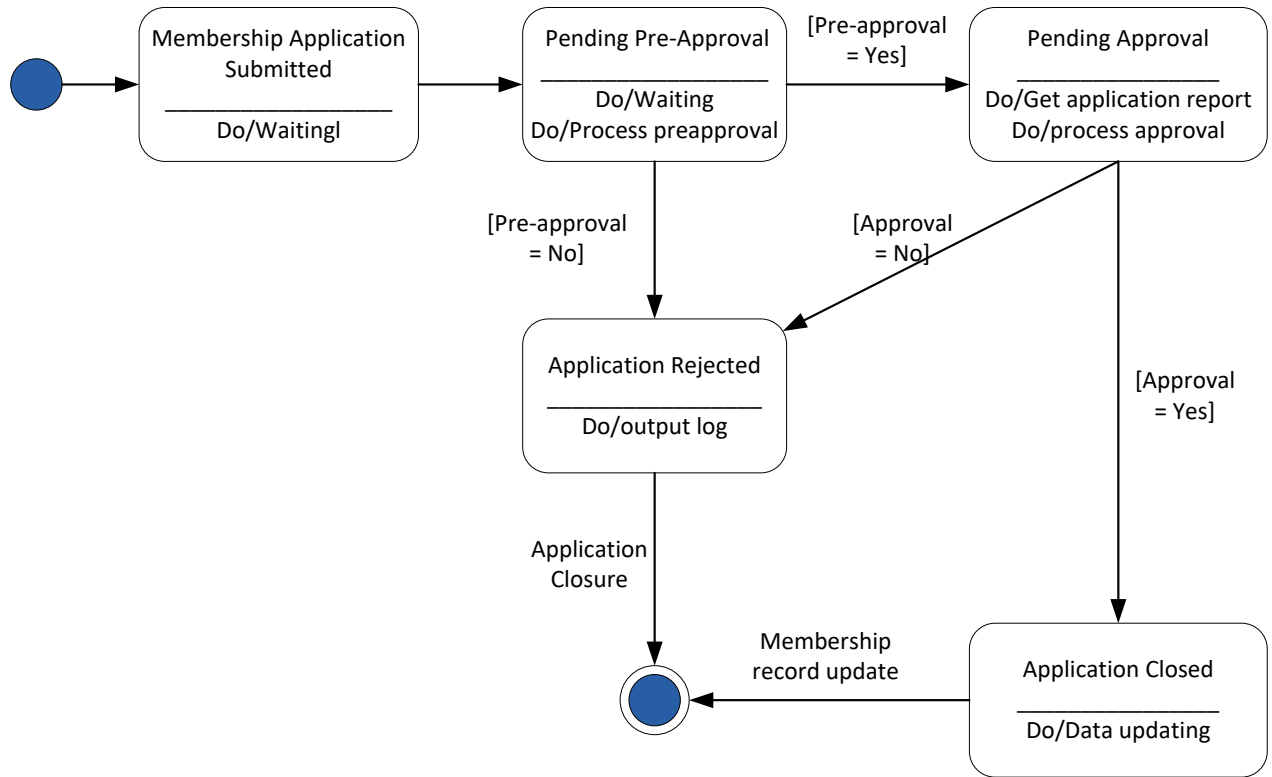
Membership Application Submitted
Do/Waitingl

Pending Pre-Approval
Do/Waiting
Do/Process preapproval

[Pre-approval = Yes]

Pending Approval
Do/Get application report
Do/process approval

[Pre-approval = No]

[Approval = No]

Application Rejected
Do/output log

[Approval = Yes]

Application Closure

Membership record update

Application Closed
Do/Data updating